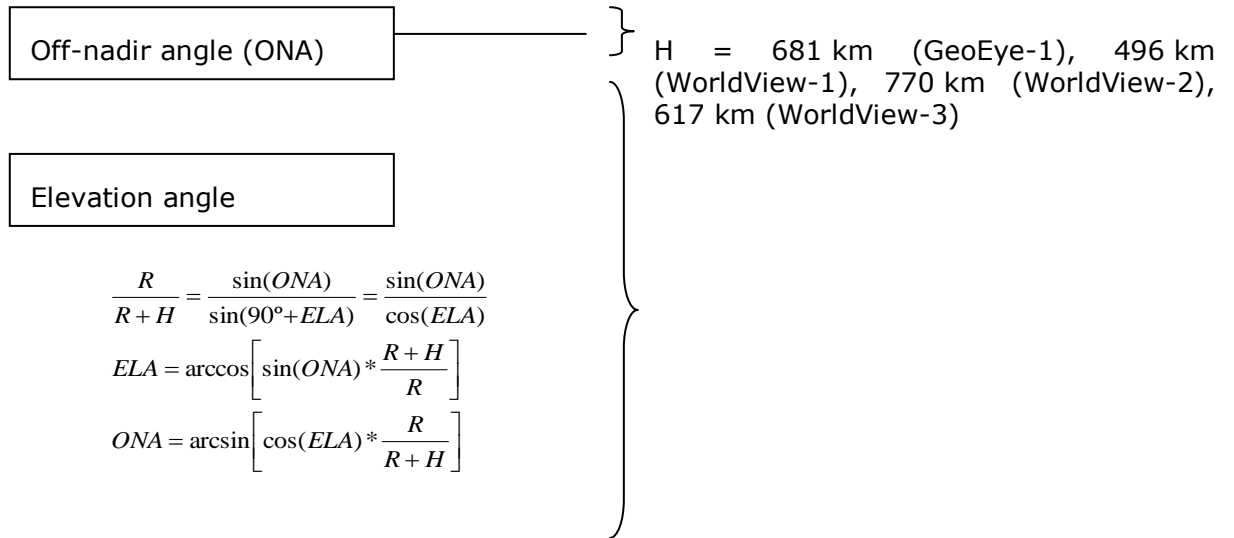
Off-nadir angle (ONA)

H = 681 km (GeoEye-1), 496 km (WorldView-1), 770 km (WorldView-2), 617 km (WorldView-3)

Elevation angle

$\frac{R}{R+H} = \frac{\sin(ONA)}{\sin(90^{o}+ELA)} = \frac{\sin(ONA)}{\cos(ELA)}$

$ELA = \arccos\left[\sin(ONA) * \frac{R+H}{R}\right]$

$ONA = \arcsin\left[\cos(ELA) * \frac{R}{R+H}\right]$